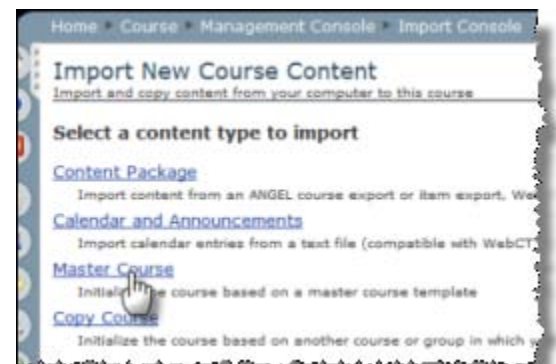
Home › Course › Management Console › Import Console

Import New Course Content
Import and copy content from your computer to this course

Select a content type to import

Content Package
Import content from an ANGEL course export or item export, We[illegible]

Calendar and Announcements
Import calendar entries from a text file (compatible with WebCT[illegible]

Master Course
Initiali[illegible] course based on a master course template

Copy Course
Initialize the course based on another course or group in which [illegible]